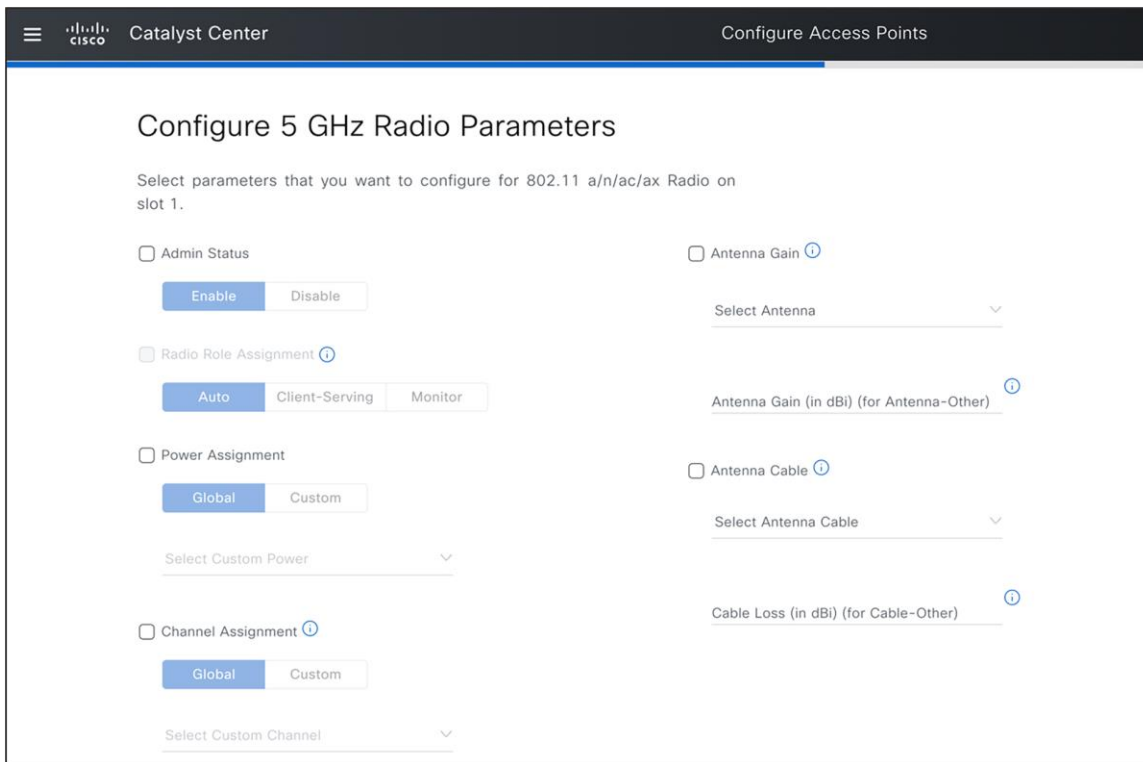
cisco Catalyst Center

Configure Access Points

Configure 5 GHz Radio Parameters

Select parameters that you want to configure for 802.11 a/n/ac/ax Radio on slot 1.

Admin Status

Enable Disable

Radio Role Assignment

Auto Client-Serving Monitor

Power Assignment

Global Custom

Select Custom Power

Channel Assignment

Global Custom

Select Custom Channel

Antenna Gain

Select Antenna

Antenna Gain (in dBi) (for Antenna-Other)

Antenna Cable

Select Antenna Cable

Cable Loss (in dBi) (for Cable-Other)